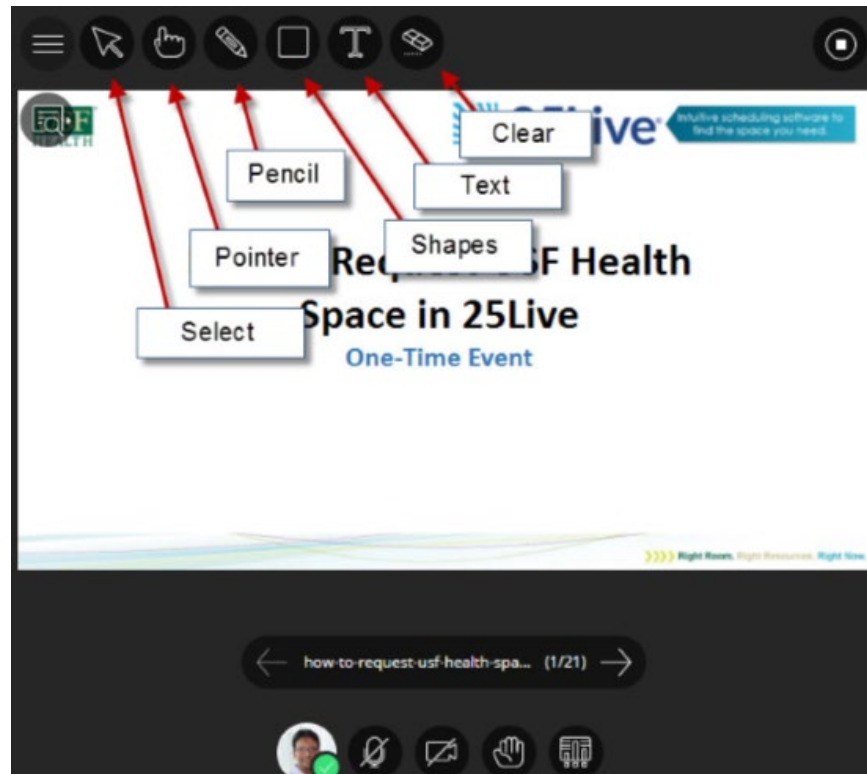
Clear

Pencil

Text

Shapes

Pointer

Select

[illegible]F HEALTH

25Live

Intuitive scheduling software to find the space you need.

Re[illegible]F Health Space in 25Live

One-Time Event

Right Room. Right Resources. Right Now.

how-to-request-usf-health-spa... (1/21)